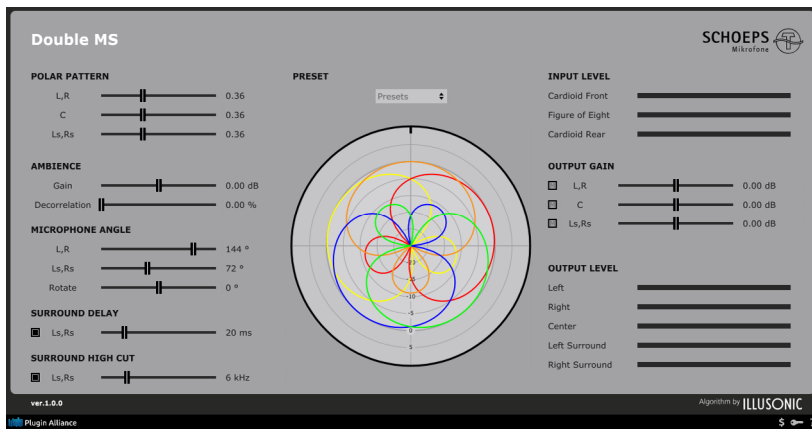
Double MS

SCHOEPS
Mikrofone

POLAR PATTERN
L,R 0.36
C 0.36
Ls,Rs 0.36

AMBIENCE
Gain 0.00 dB
Decorrelation 0.00 %

MICROPHONE ANGLE
L,R 144 °
Ls,Rs 72 °
Rotate 0 °

SURROUND DELAY
Ls,Rs 20 ms

SURROUND HIGH CUT
Ls,Rs 6 kHz

PRESET
Presets

-20
-15
-10
-5
0
5

INPUT LEVEL
Cardioid Front
Figure of Eight
Cardioid Rear

OUTPUT GAIN
L,R 0.00 dB
C 0.00 dB
Ls,Rs 0.00 dB

OUTPUT LEVEL
Left
Right
Center
Left Surround
Right Surround

ver.1.0.0

Algorithm by ILLUSONIC

Plugin Alliance

$